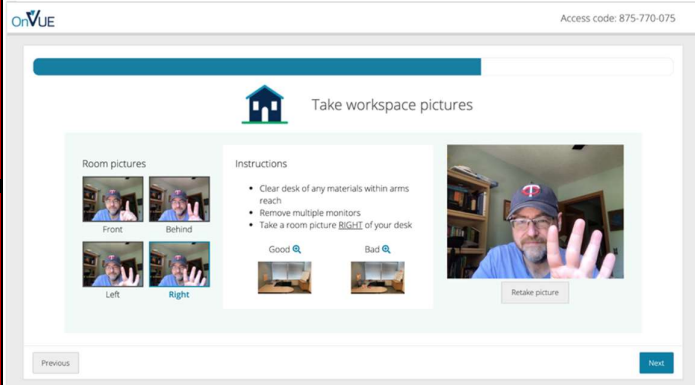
OnVUE

Access code: 875-770-075

Take workspace pictures

Room pictures

Front

Behind

Left

Right

Instructions

- Clear desk of any materials within arms reach
- Remove multiple monitors
- Take a room picture RIGHT of your desk

Good

Bad

Retake picture

Previous

Next